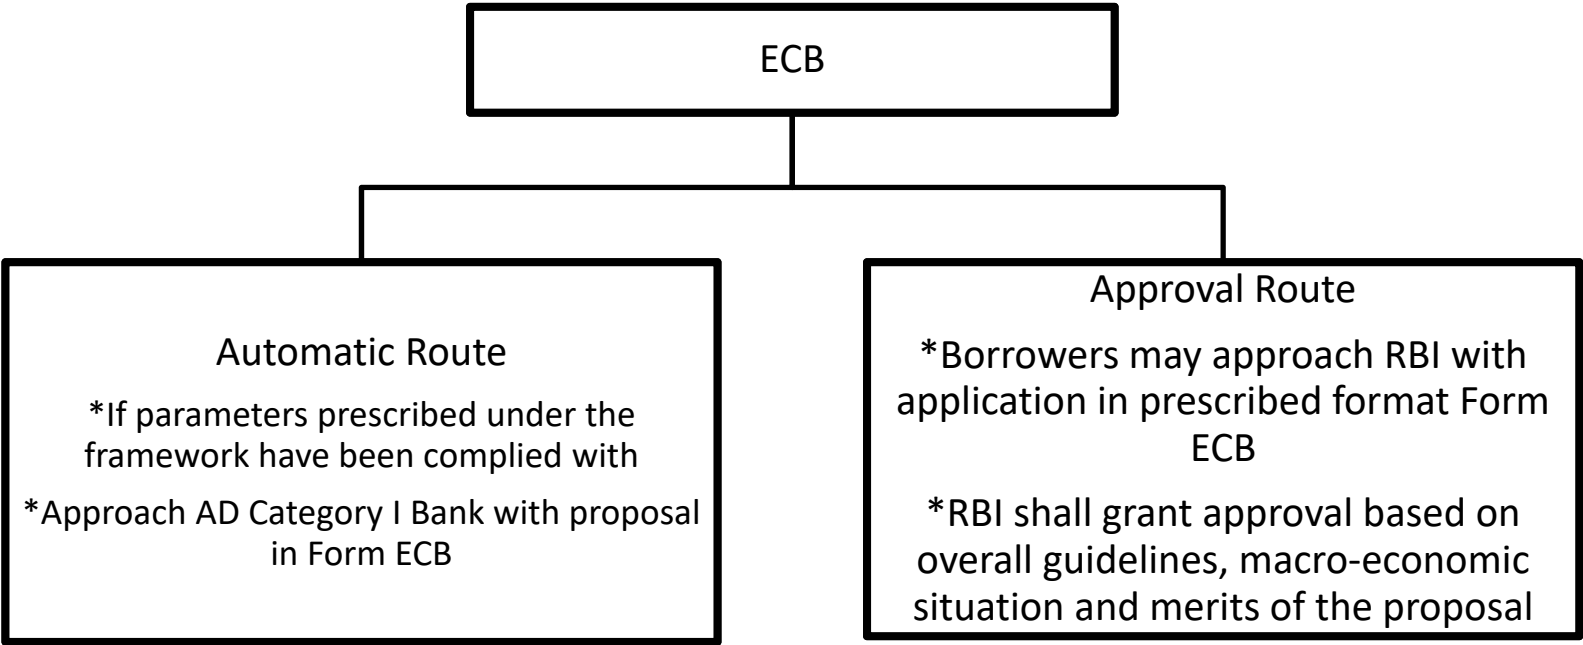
ECB

Automatic Route

*If parameters prescribed under the framework have been complied with

*Approach AD Category I Bank with proposal in Form ECB

Approval Route

*Borrowers may approach RBI with application in prescribed format Form ECB

*RBI shall grant approval based on overall guidelines, macro-economic situation and merits of the proposal